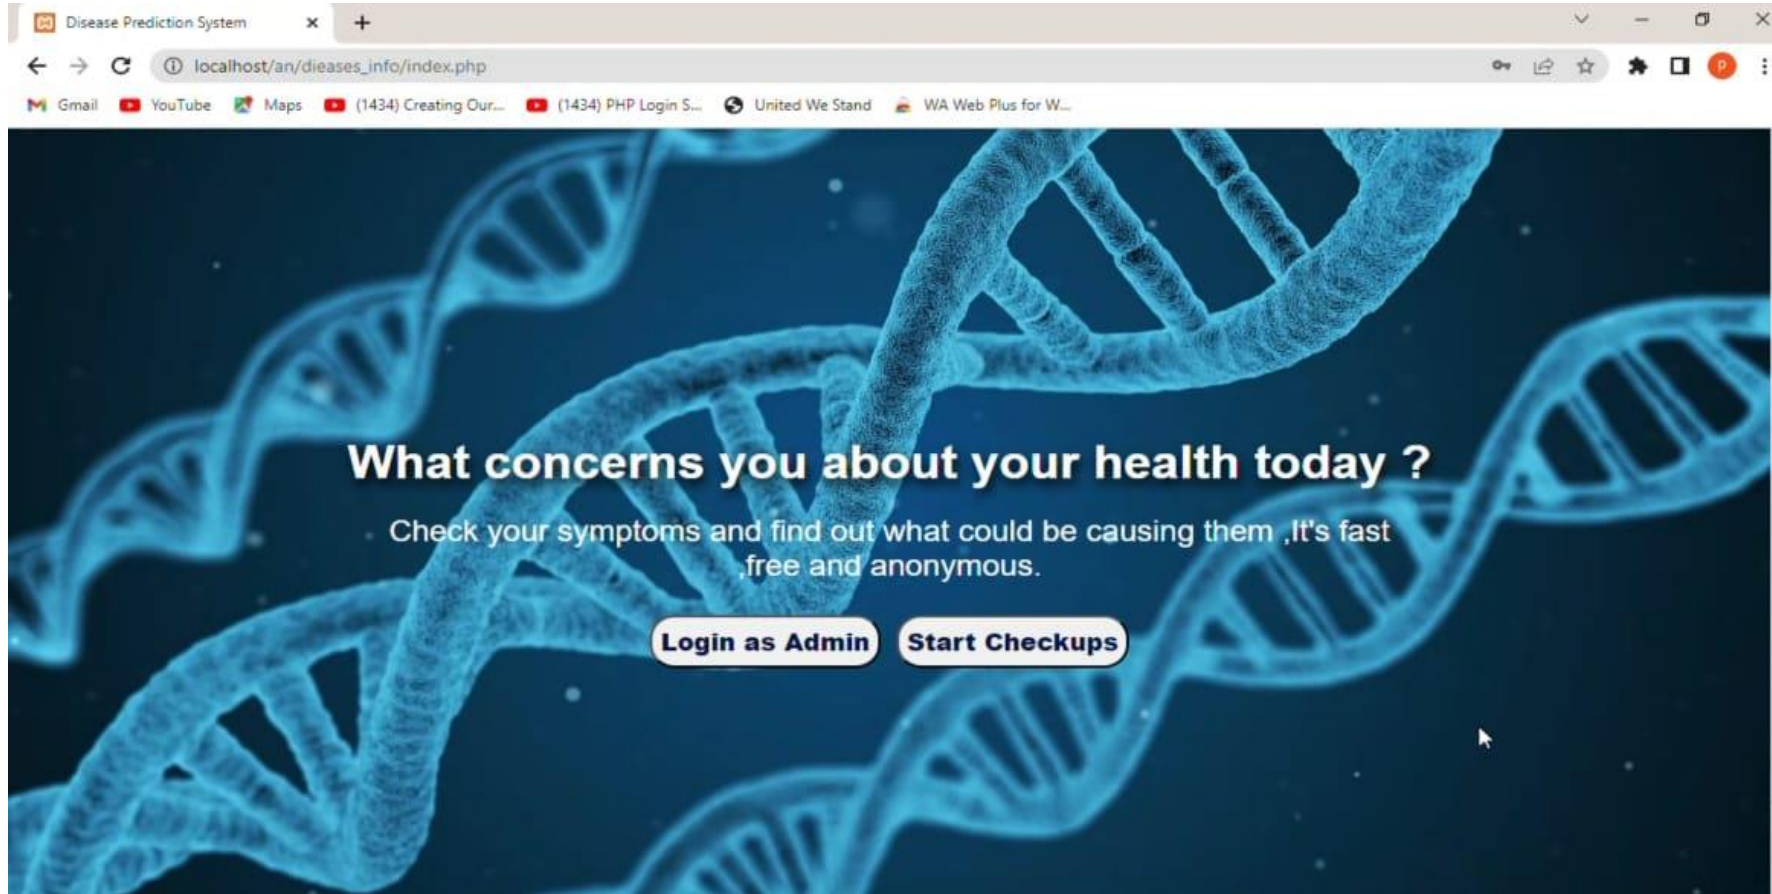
Disease Prediction System

localhost/an/dieases_info/index.php

Gmail YouTube Maps (1434) Creating Our... (1434) PHP Login S... United We Stand WA Web Plus for W...

P

What concerns you about your health today ?

Check your symptoms and find out what could be causing them ,It's fast ,free and anonymous.

Login as Admin

Start Checkups